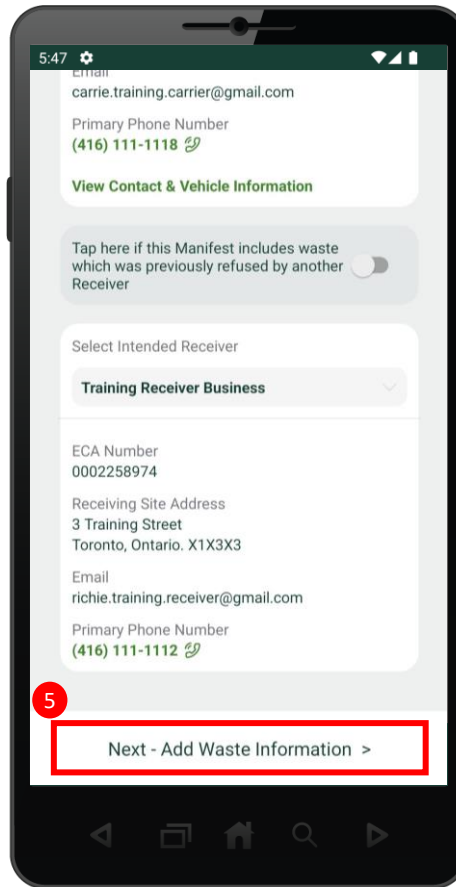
5:47

Email
carrie.training.carrier@gmail.com

Primary Phone Number
(416) 111-1118

View Contact & Vehicle Information

Tap here if this Manifest includes waste which was previously refused by another Receiver

Select Intended Receiver

Training Receiver Business

ECA Number
0002258974

Receiving Site Address
3 Training Street
Toronto, Ontario. X1X3X3

Email
richie.training.receiver@gmail.com

Primary Phone Number
(416) 111-1112

5

Next - Add Waste Information >